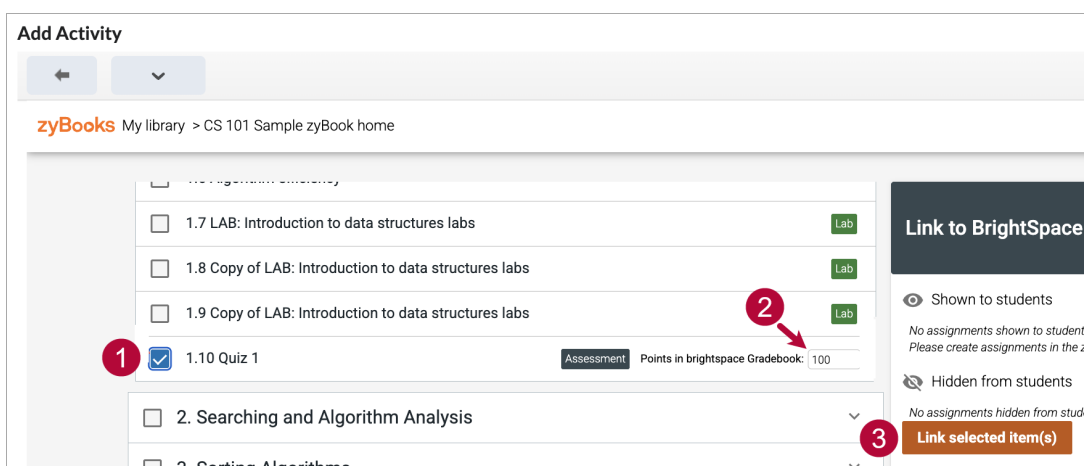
Add Activity

zyBooks My library > CS 101 Sample zyBook home

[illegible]

1.7 LAB: Introduction to data structures labs Lab

1.8 Copy of LAB: Introduction to data structures labs Lab

1.9 Copy of LAB: Introduction to data structures labs Lab

2

1

1.10 Quiz 1 Assessment Points in brightspace Gradebook: 100

2. Searching and Algorithm Analysis

3. Sorting Algorithms

Link to BrightSpace

Shown to students

No assignments shown to student
Please create assignments in the z

Hidden from students

No assignments hidden from stud

3

Link selected item(s)